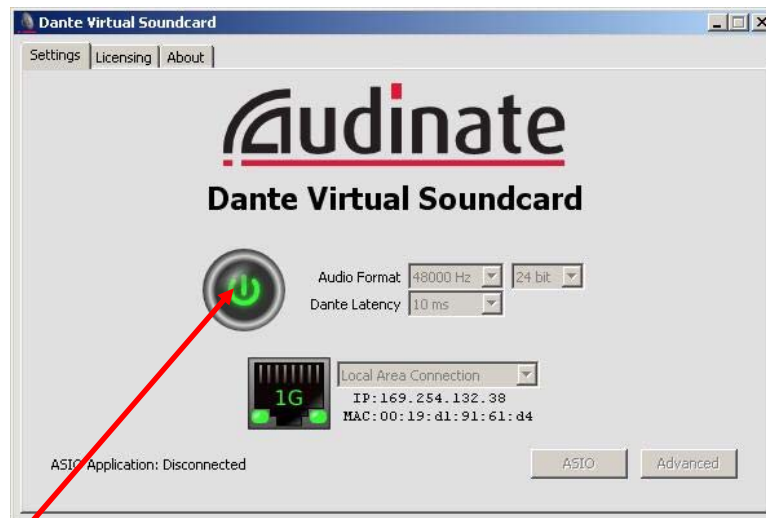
Dante Virtual Soundcard

Settings | Licensing | About

Audinate

Dante Virtual Soundcard

Audio Format 48000 Hz 24 bit
Dante Latency 10 ms

1G

Local Area Connection
IP:169.254.132.38
MAC:00:19:d1:91:61:d4

ASIO Application: Disconnected

ASIO Advanced